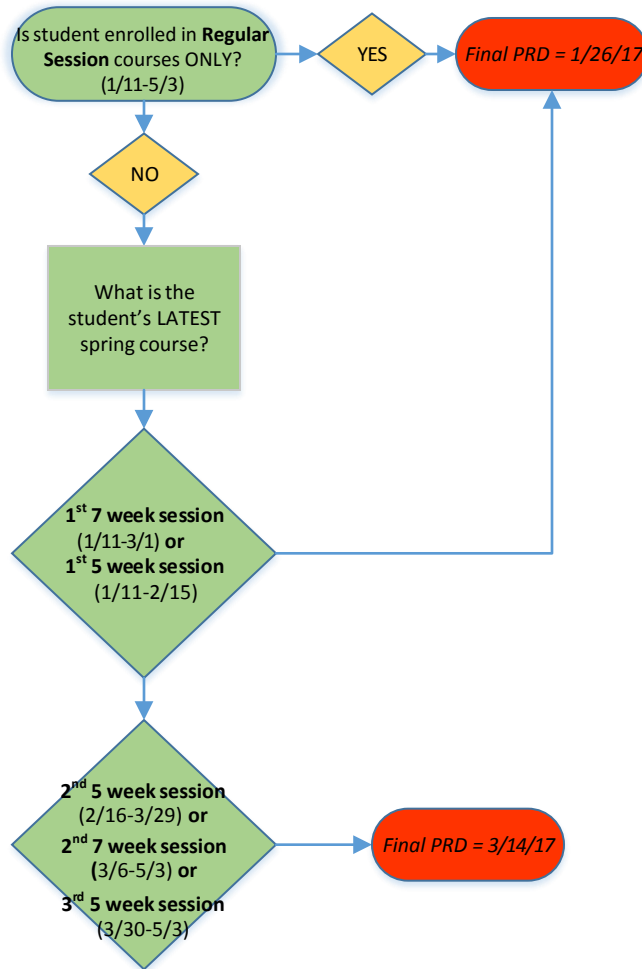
Is student enrolled in **Regular Session** courses ONLY? (1/11-5/3)

YES

Final PRD = 1/26/17

NO

What is the student's LATEST spring course?

1$^{st}$ 7 week session (1/11-3/1) or 1$^{st}$ 5 week session (1/11-2/15)

2$^{nd}$ 5 week session (2/16-3/29) or 2$^{nd}$ 7 week session (3/6-5/3) or 3$^{rd}$ 5 week session (3/30-5/3)

Final PRD = 3/14/17